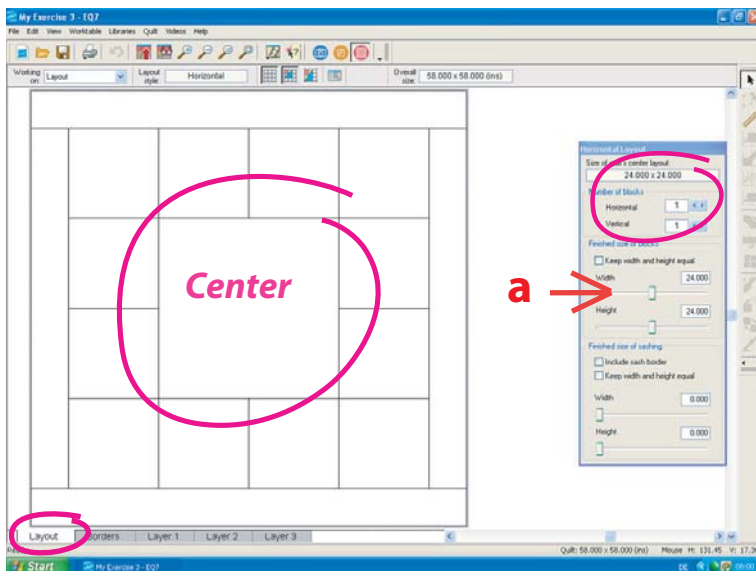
My Exercise 3 - EQ7

File Edit View Worktable Libraries Quilt Videos Help

Working on: Layout

Layout style: Horizontal

Overall size: 58.000 x 58.000 (ins)

Center

a

Horizontal Layout

Size of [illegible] center layout

24.000 x 24.000

Number of blocks

Horizontal 1

Vertical 1

Finished size of blocks

Keep width and height equal

Width 24.000

Height 24.000

Finished size of sashing

Include sash border

Keep width and height equal

Width 0.000

Height 0.000

Layout Borders Layer 1 Layer 2 Layer 3

Quilt: 58.000 x 58.000 (ins) Mouse H: 131.45 V: 17.3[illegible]

Start My Exercise 3 - EQ7